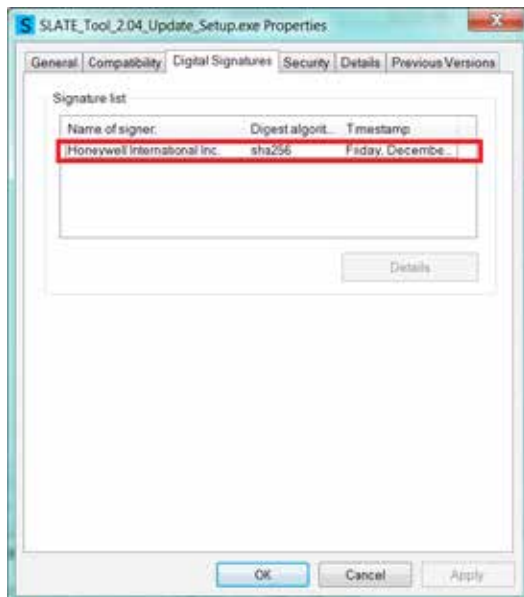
SLATE_Tool_2.04_Update_Setup.exe Properties

General | Compatibility | Digital Signatures | Security | Details | Previous Versions

Signature list

| Name of signer: | Digest algorit... | Timestamp |
|---|---|---|
| Honeywell International Inc. | sha256 | Friday, Decembe... |

Details

OK | Cancel | Apply